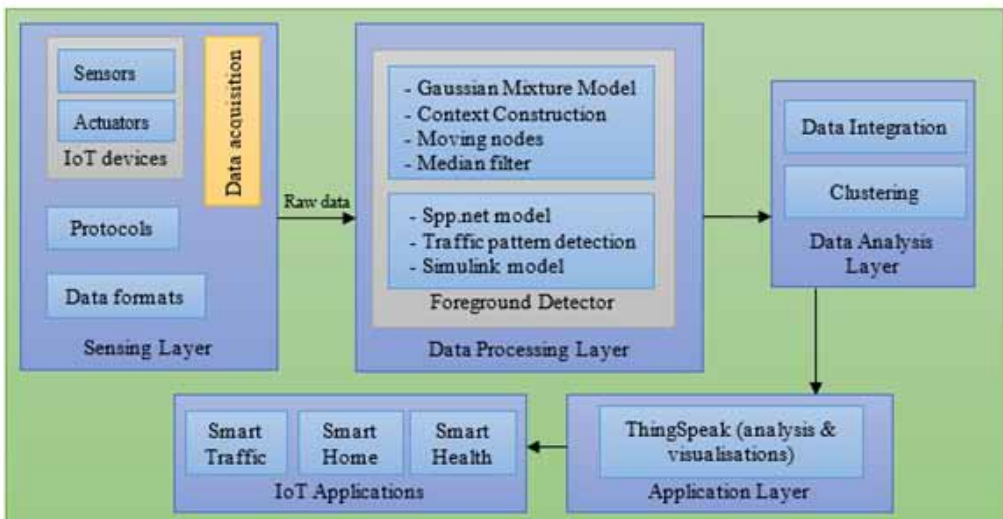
Sensors

Actuators

IoT devices

Data acquisition

Protocols

Data formats

Sensing Layer

Raw data

- Gaussian Mixture Model
- Context Construction
- Moving nodes
- Median filter

- Spp.net model
- Traffic pattern detection
- Simulink model

Foreground Detector

Data Processing Layer

Data Integration

Clustering

Data Analysis Layer

Smart Traffic

Smart Home

Smart Health

IoT Applications

ThingSpeak (analysis & visualisations)

Application Layer